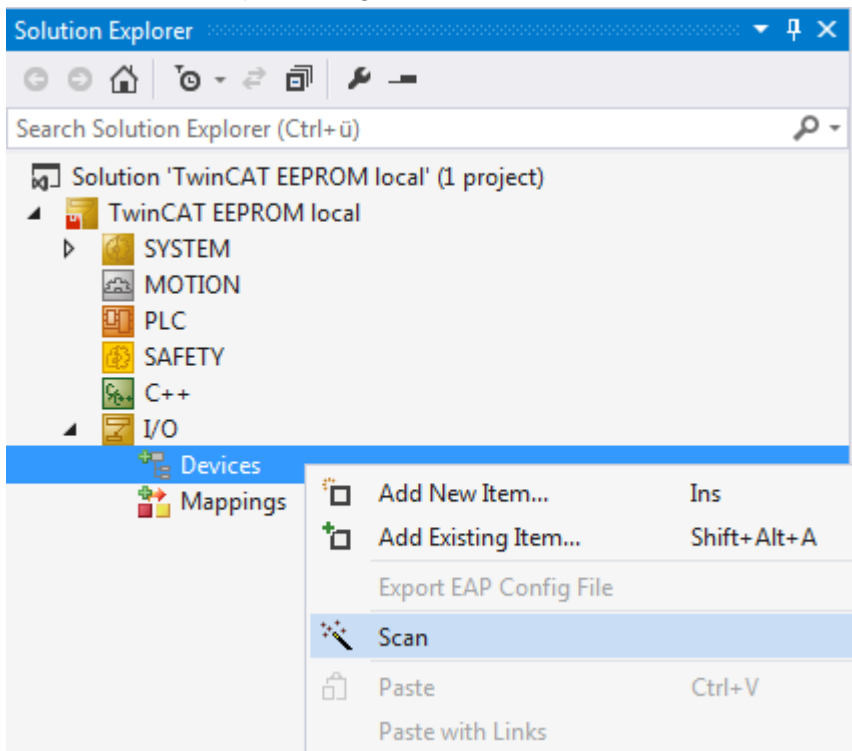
Solution Explorer

Search Solution Explorer (Ctrl+ü)

Solution 'TwinCAT EEPROM local' (1 project)
TwinCAT EEPROM local
SYSTEM
MOTION
PLC
SAFETY
C++
I/O
Devices
Mappings

Add New Item... Ins
Add Existing Item... Shift+Alt+A
Export EAP Config File
Scan
Paste Ctrl+V
Paste with Links